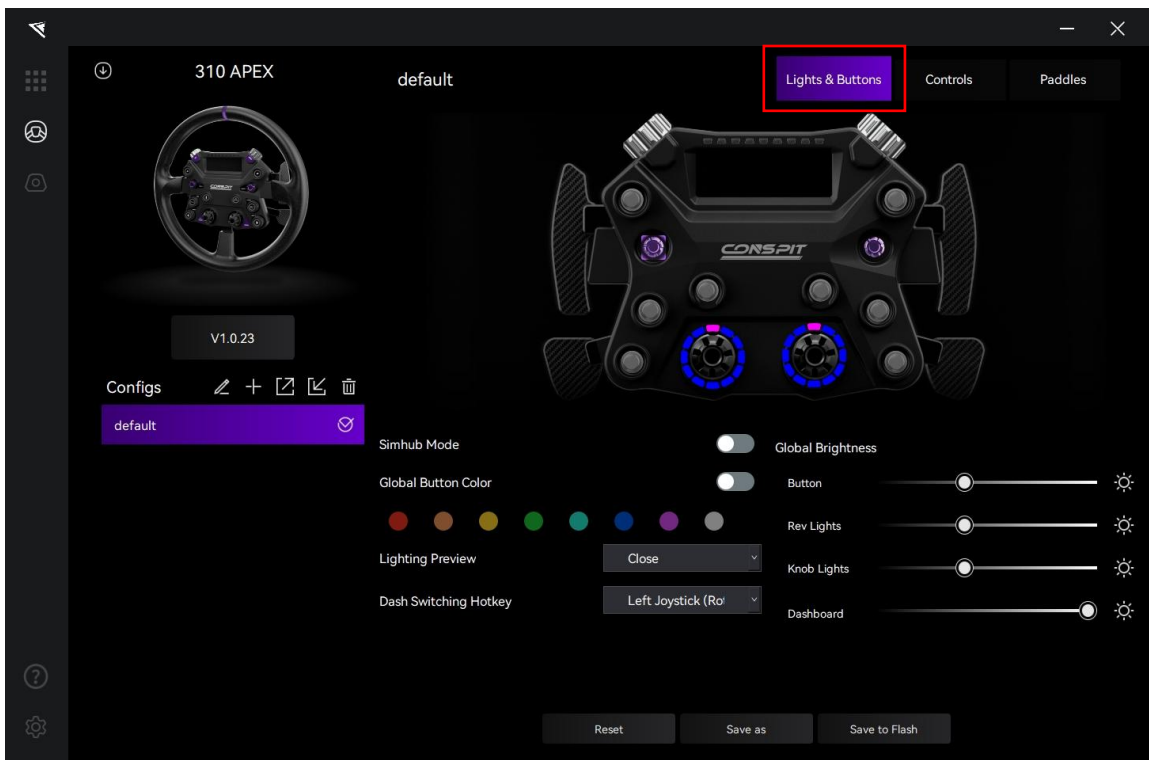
310 APEX

V1.0.23

Configs

default

default

Lights & Buttons

Controls

Paddles

CONSPIT

Simhub Mode

Global Button Color

Lighting Preview

Close

Dash Switching Hotkey

Left Joystick (Ro

Global Brightness

Button

Rev Lights

Knob Lights

Dashboard

Reset

Save as

Save to Flash